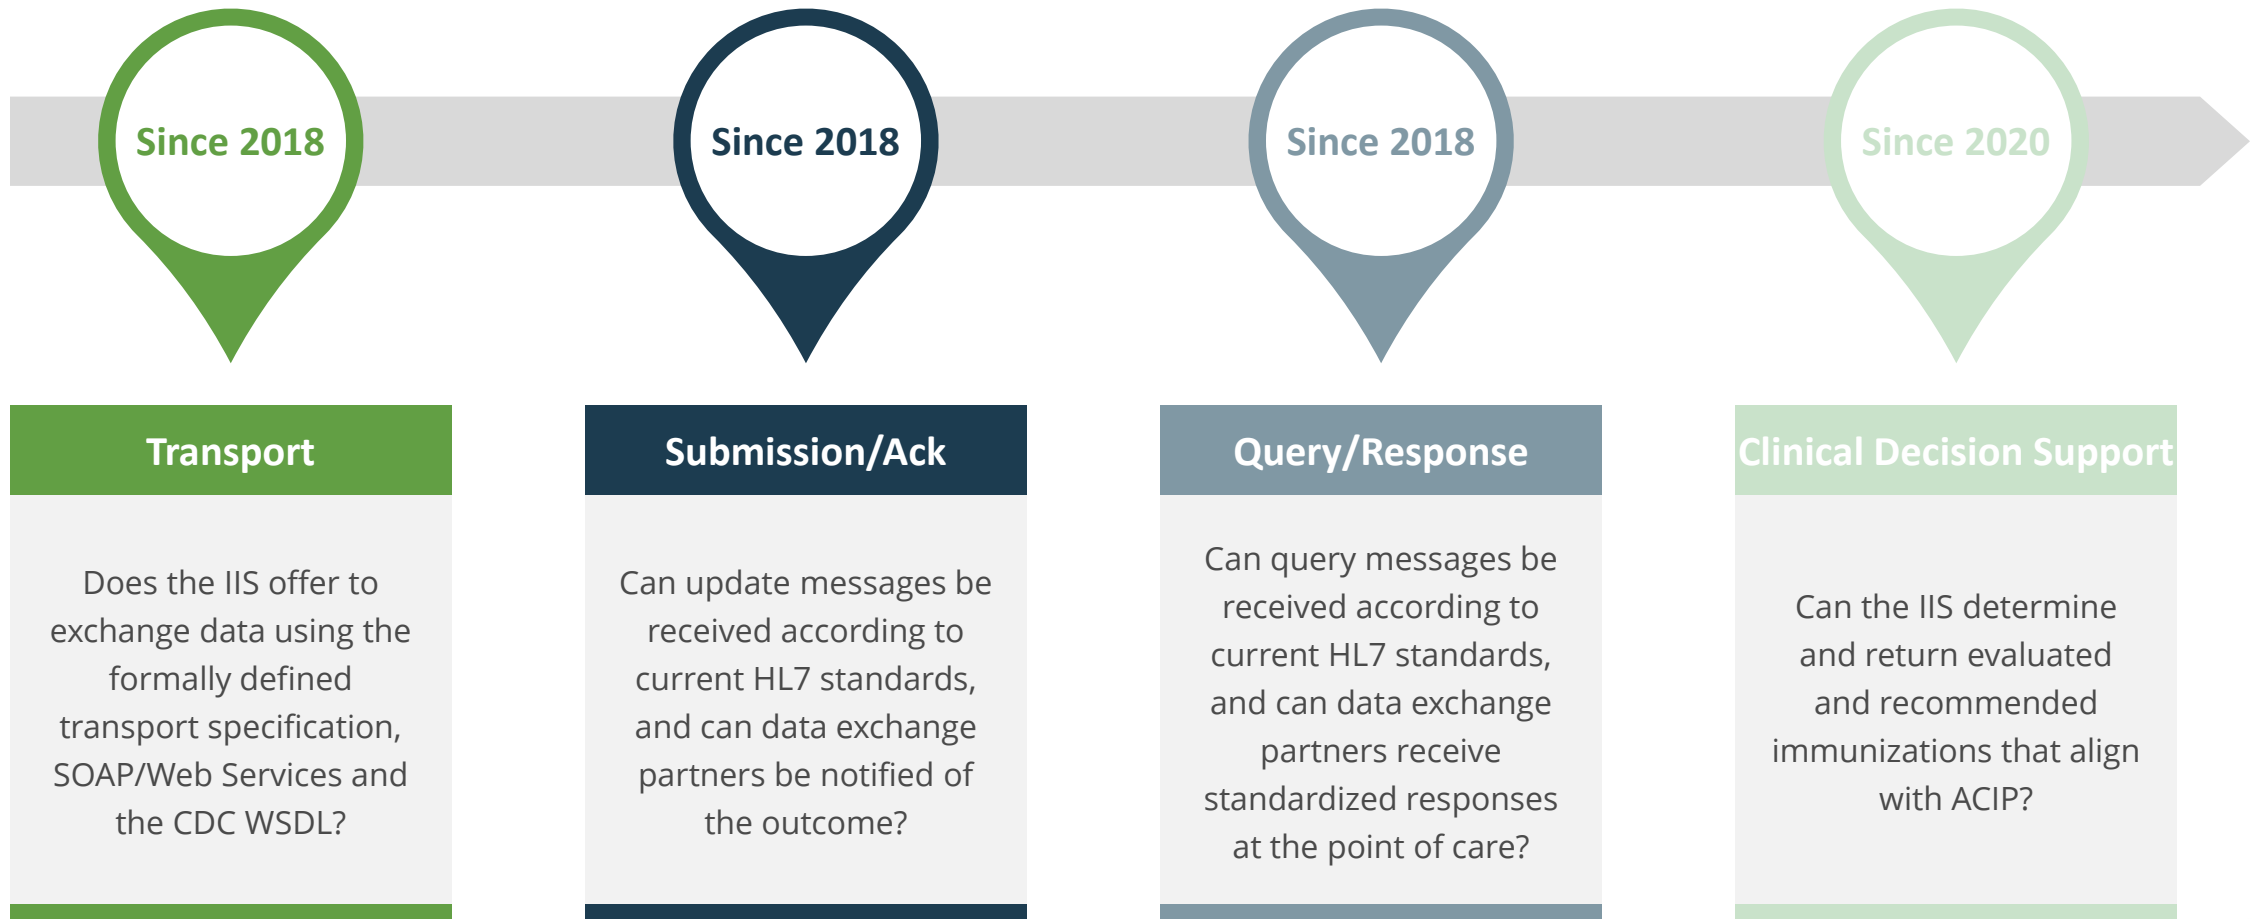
Since 2018

Transport

Does the IIS offer to exchange data using the formally defined transport specification, SOAP/Web Services and the CDC WSDL?

Since 2018

Submission/Ack

Can update messages be received according to current HL7 standards, and can data exchange partners be notified of the outcome?

Since 2018

Query/Response

Can query messages be received according to current HL7 standards, and can data exchange partners receive standardized responses at the point of care?

Since 2020

Clinical Decision Support

Can the IIS determine and return evaluated and recommended immunizations that align with ACIP?